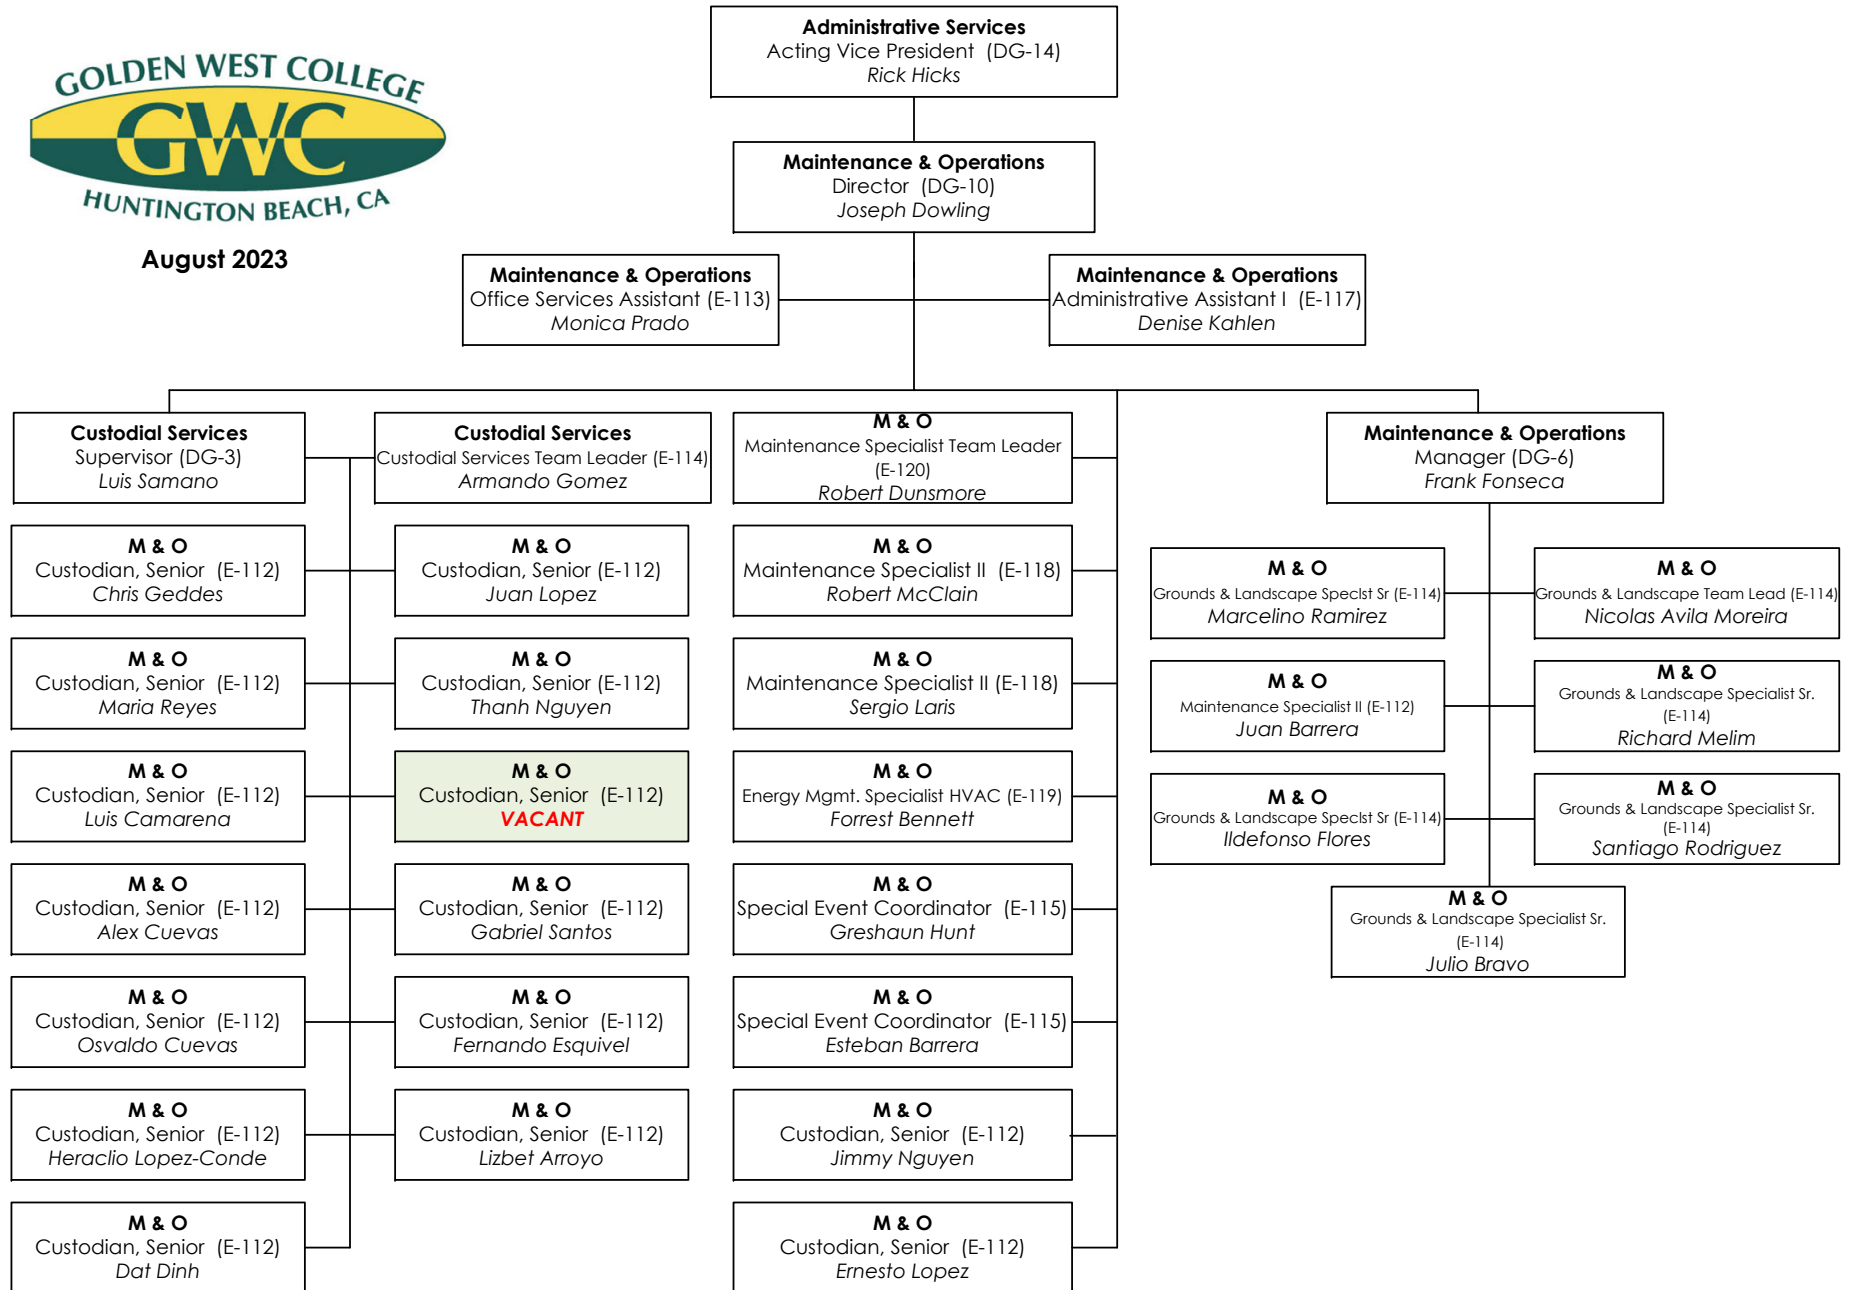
GOLDEN WEST COLLEGE
GWC
HUNTINGTON BEACH, CA

August 2023

Administrative Services
Acting Vice President (DG-14)
Rick Hicks

Maintenance & Operations
Director (DG-10)
Joseph Dowling

Maintenance & Operations
Office Services Assistant (E-113)
Monica Prado

Maintenance & Operations
Administrative Assistant I (E-117)
Denise Kahlen

Custodial Services
Supervisor (DG-3)
Luis Samano

M & O
Custodian, Senior (E-112)
Chris Geddes

M & O
Custodian, Senior (E-112)
Maria Reyes

M & O
Custodian, Senior (E-112)
Luis Camarena

M & O
Custodian, Senior (E-112)
Alex Cuevas

M & O
Custodian, Senior (E-112)
Osvaldo Cuevas

M & O
Custodian, Senior (E-112)
Heraclio Lopez-Conde

M & O
Custodian, Senior (E-112)
Dat Dinh

Custodial Services
Custodial Services Team Leader (E-114)
Armando Gomez

M & O
Custodian, Senior (E-112)
Juan Lopez

M & O
Custodian, Senior (E-112)
Thanh Nguyen

M & O
Custodian, Senior (E-112)
VACANT

M & O
Custodian, Senior (E-112)
Gabriel Santos

M & O
Custodian, Senior (E-112)
Fernando Esquivel

M & O
Custodian, Senior (E-112)
Lizbet Arroyo

M & O
Maintenance Specialist Team Leader (E-120)
Robert Dunsmore

M & O
Maintenance Specialist II (E-118)
Robert McClain

M & O
Maintenance Specialist II (E-118)
Sergio Laris

M & O
Energy Mgmt. Specialist HVAC (E-119)
Forrest Bennett

M & O
Special Event Coordinator (E-115)
Greshaun Hunt

M & O
Special Event Coordinator (E-115)
Esteban Barrera

M & O
Custodian, Senior (E-112)
Jimmy Nguyen

M & O
Custodian, Senior (E-112)
Ernesto Lopez

Maintenance & Operations
Manager (DG-6)
Frank Fonseca

M & O
Grounds & Landscape Speclst Sr (E-114)
Marcelino Ramirez

M & O
Grounds & Landscape Team Lead (E-114)
Nicolas Avila Moreira

M & O
Maintenance Specialist II (E-112)
Juan Barrera

M & O
Grounds & Landscape Specialist Sr. (E-114)
Richard Melim

M & O
Grounds & Landscape Speclst Sr (E-114)
Ildefonso Flores

M & O
Grounds & Landscape Specialist Sr. (E-114)
Santiago Rodriguez

M & O
Grounds & Landscape Specialist Sr. (E-114)
Julio Bravo